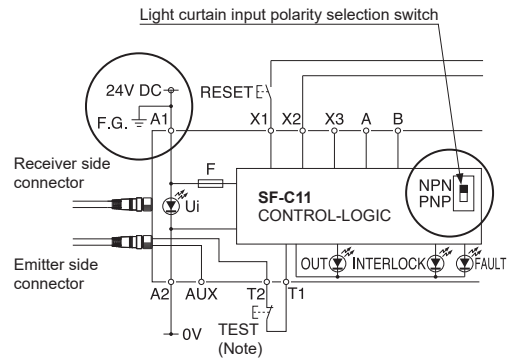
Light curtain input polarity selection switch

24V DC

F.G.

A1

RESET

X1

X2

X3

A

B

Receiver side connector

F

Ui

SF-C11

CONTROL-LOGIC

NPN

PNP

Emitter side connector

OUT

INTERLOCK

FAULT

A2

AUX

T2

T1

0V

TEST

(Note)